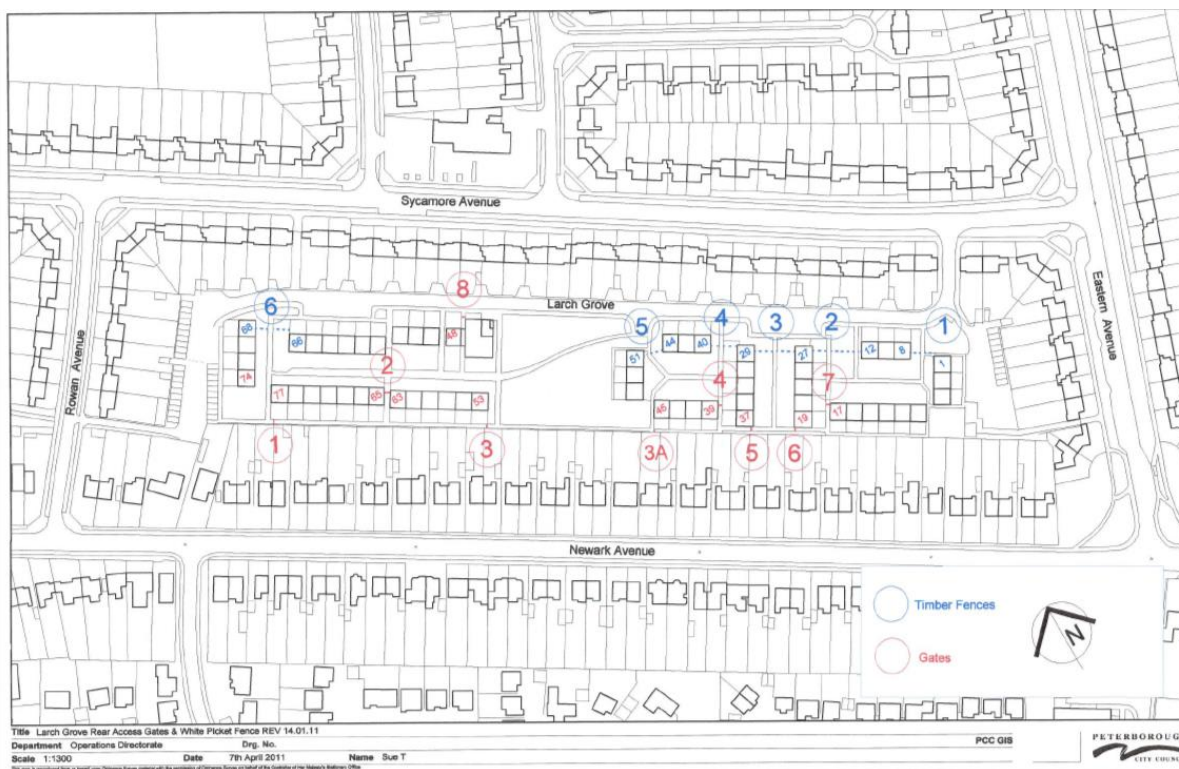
Sycamore Avenue

Larch Grove

Rowan Avenue

Eastern Avenue

Newark Avenue

6 5 4 3 2 1

8

2

4

7

1

3

3A

5

6

68 66 48 51 44 40 29 27 12 8 1

74 77 65 63 53 45 39 37 19 17

Timber Fences

Gates

N

Title Larch Grove Rear Access Gates & White Picket Fence REV 14.01.11

Department Operations Directorate Drg. No.

Scale 1:1300 Date 7th April 2011 Name Sue T

PCC GIS

PETERBOROUG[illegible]
CITY COUNC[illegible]

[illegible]